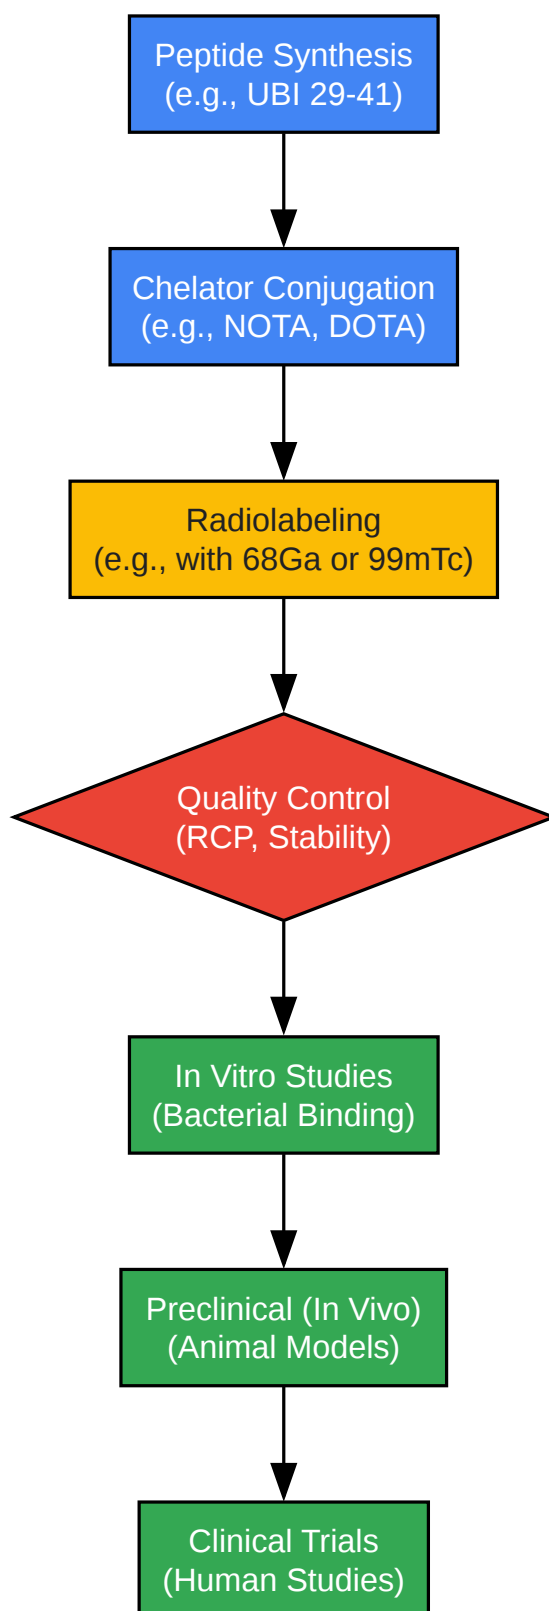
Peptide Synthesis
(e.g., UBI 29-41)

Chelator Conjugation
(e.g., NOTA, DOTA)

Radiolabeling
(e.g., with 68Ga or 99mTc)

Quality Control
(RCP, Stability)

In Vitro Studies
(Bacterial Binding)

Preclinical (In Vivo)
(Animal Models)

Clinical Trials
(Human Studies)